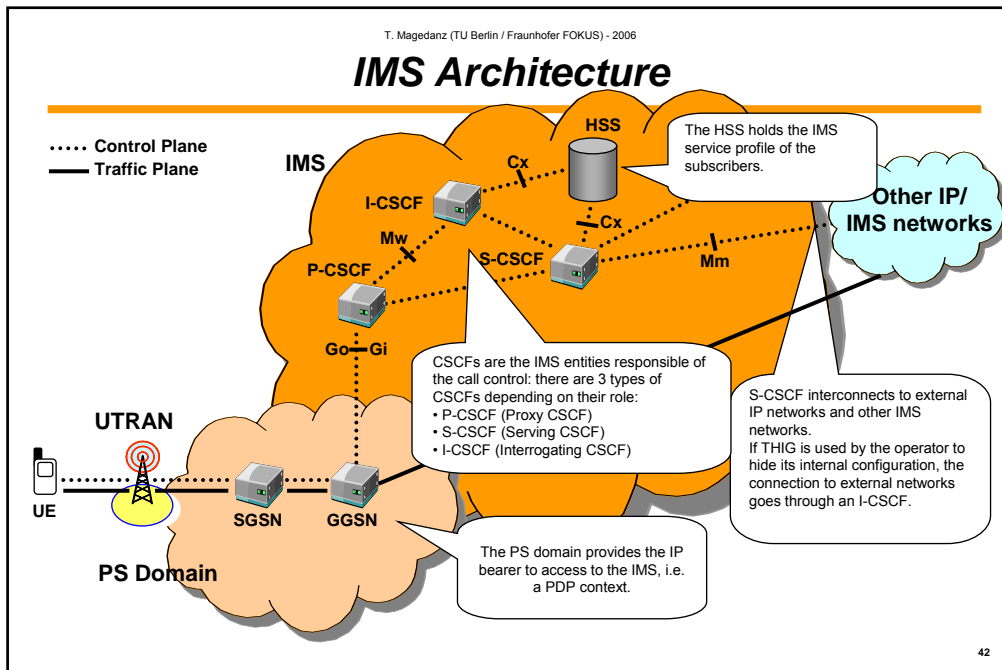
T. Magedanz (TU Berlin / Fraunhofer FOKUS) - 2006

IMS Architecture

Control Plane
Traffic Plane

IMS

HSS

The HSS holds the IMS service profile of the subscribers.

Cx

I-CSCF

Cx

Other IP/ IMS networks

Mw

S-CSCF

Mm

P-CSCF

Go Gi

CSCFs are the IMS entities responsible of the call control: there are 3 types of CSCFs depending on their role:
• P-CSCF (Proxy CSCF)
• S-CSCF (Serving CSCF)
• I-CSCF (Interrogating CSCF)

S-CSCF interconnects to external IP networks and other IMS networks.
If THIG is used by the operator to hide its internal configuration, the connection to external networks goes through an I-CSCF.

UTRAN

UE

SGSN

GGSN

PS Domain

The PS domain provides the IP bearer to access to the IMS, i.e. a PDP context.

42